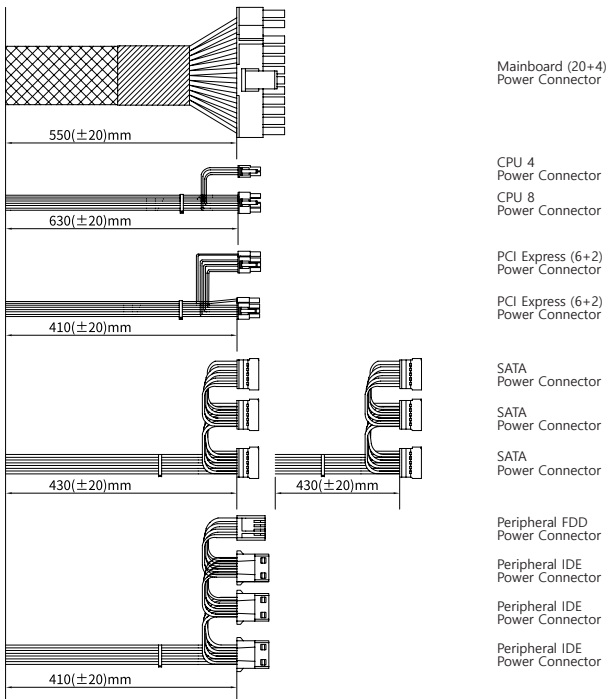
550($\pm$20)mm

Mainboard (20+4)
Power Connector

CPU 4
Power Connector

CPU 8
Power Connector

630($\pm$20)mm

PCI Express (6+2)
Power Connector

PCI Express (6+2)
Power Connector

410($\pm$20)mm

SATA
Power Connector

SATA
Power Connector

SATA
Power Connector

430($\pm$20)mm

430($\pm$20)mm

Peripheral FDD
Power Connector

Peripheral IDE
Power Connector

Peripheral IDE
Power Connector

Peripheral IDE
Power Connector

410($\pm$20)mm